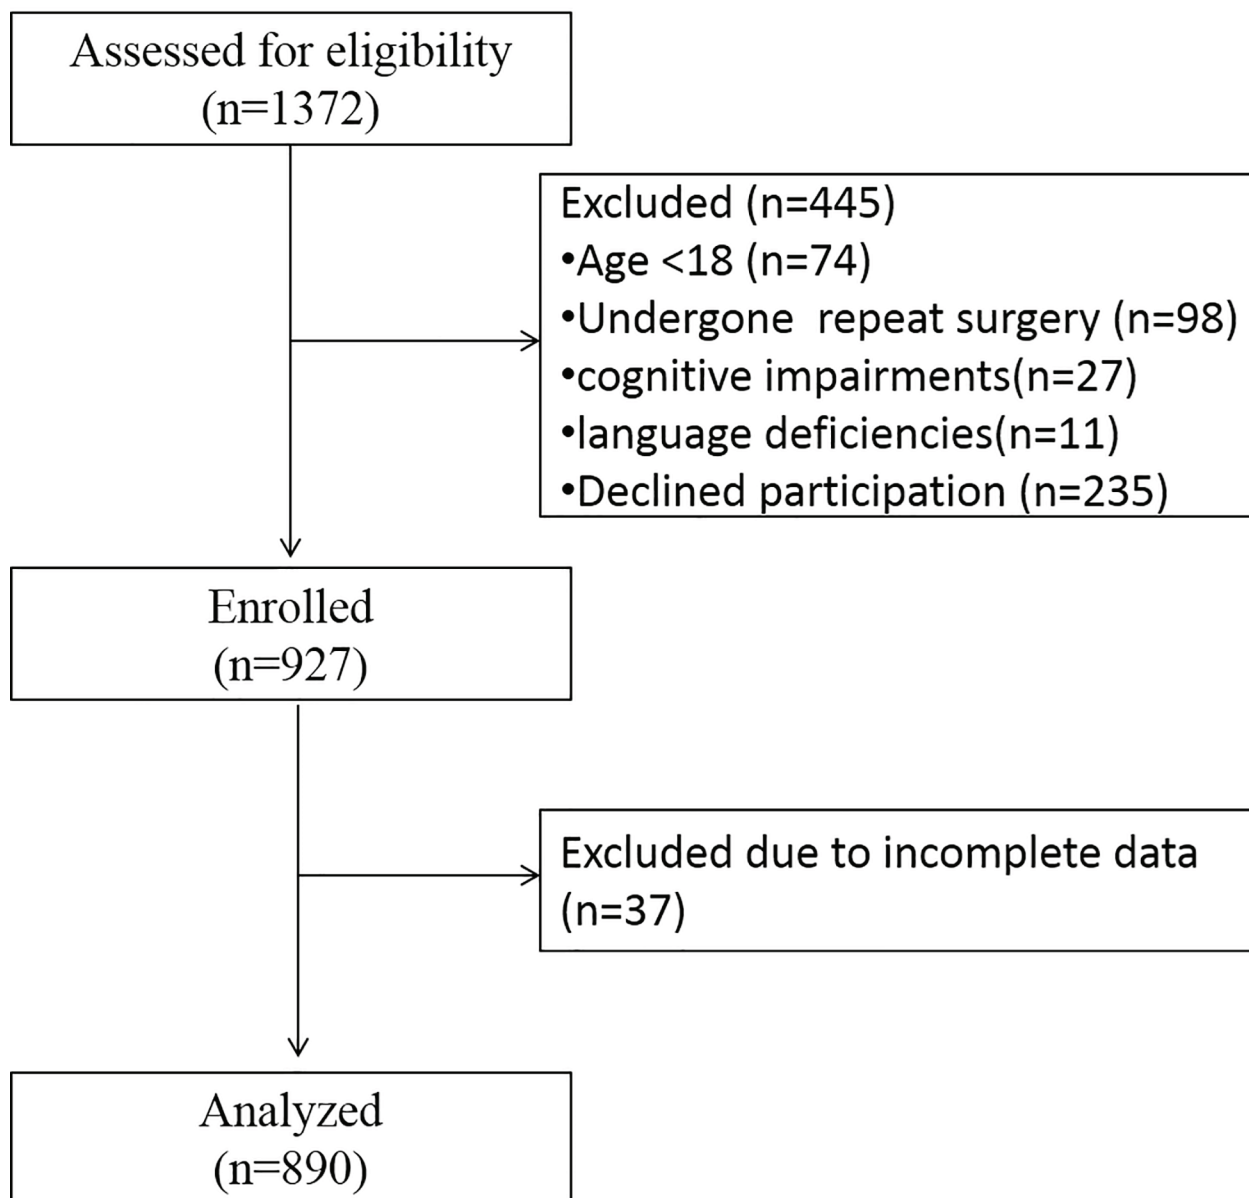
Assessed for eligibility
(n=1372)

Excluded (n=445)
•Age <18 (n=74)
•Undergone repeat surgery (n=98)
•cognitive impairments(n=27)
•language deficiencies(n=11)
•Declined participation (n=235)

Enrolled
(n=927)

Excluded due to incomplete data
(n=37)

Analyzed
(n=890)